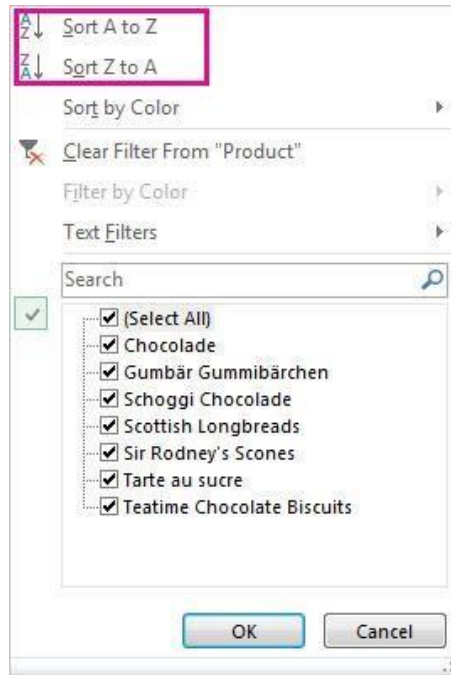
A
Z Sort A to Z
Z
A Sort Z to A
Sort by Color
Clear Filter From "Product"
Filter by Color
Text Filters
Search
(Select All)
Chocolade
Gumbär Gummibärchen
Schoggi Chocolade
Scottish Longbreads
Sir Rodney's Scones
Tarte au sucre
Teatime Chocolate Biscuits
OK
Cancel